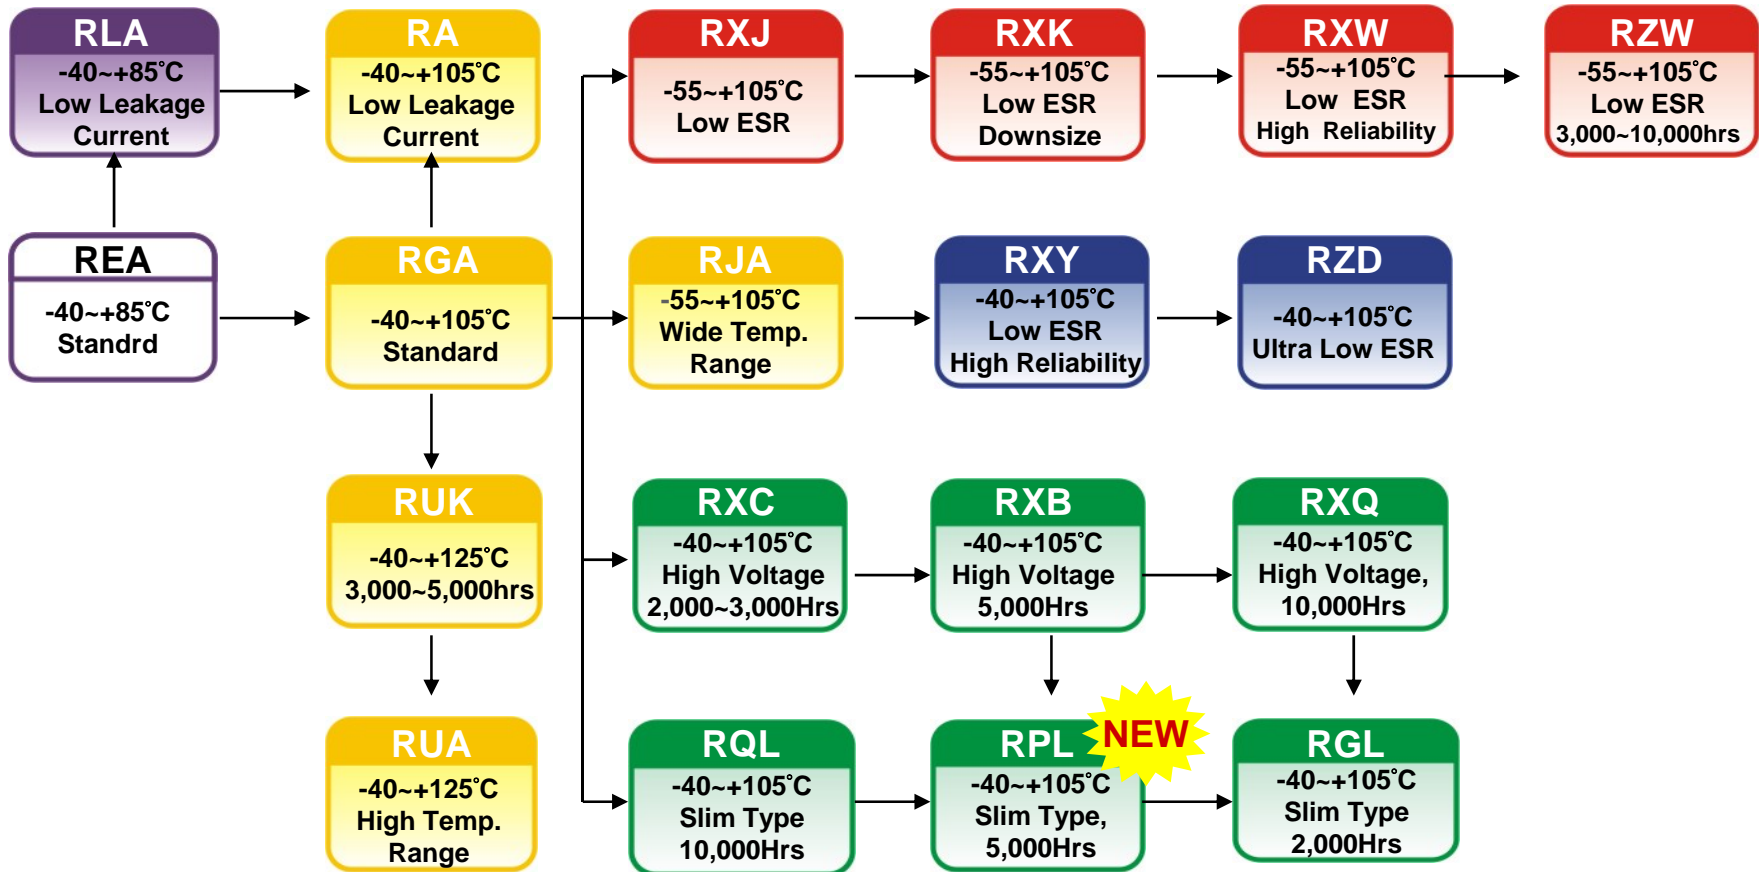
RLA
-40~+85℃
Low Leakage
Current

RA
-40~+105℃
Low Leakage
Current

RXJ
-55~+105℃
Low ESR

RXK
-55~+105℃
Low ESR
Downsize

RXW
-55~+105℃
Low ESR
High Reliability

RZW
-55~+105℃
Low ESR
3,000~10,000hrs

REA
-40~+85℃
Standrd

RGA
-40~+105℃
Standard

RJA
-55~+105℃
Wide Temp.
Range

RXY
-40~+105℃
Low ESR
High Reliability

RZD
-40~+105℃
Ultra Low ESR

RUK
-40~+125℃
3,000~5,000hrs

RXC
-40~+105℃
High Voltage
2,000~3,000Hrs

RXB
-40~+105℃
High Voltage
5,000Hrs

RXQ
-40~+105℃
High Voltage,
10,000Hrs

RUA
-40~+125℃
High Temp.
Range

RQL
-40~+105℃
Slim Type
10,000Hrs

RPL
NEW
-40~+105℃
Slim Type,
5,000Hrs

RGL
-40~+105℃
Slim Type
2,000Hrs